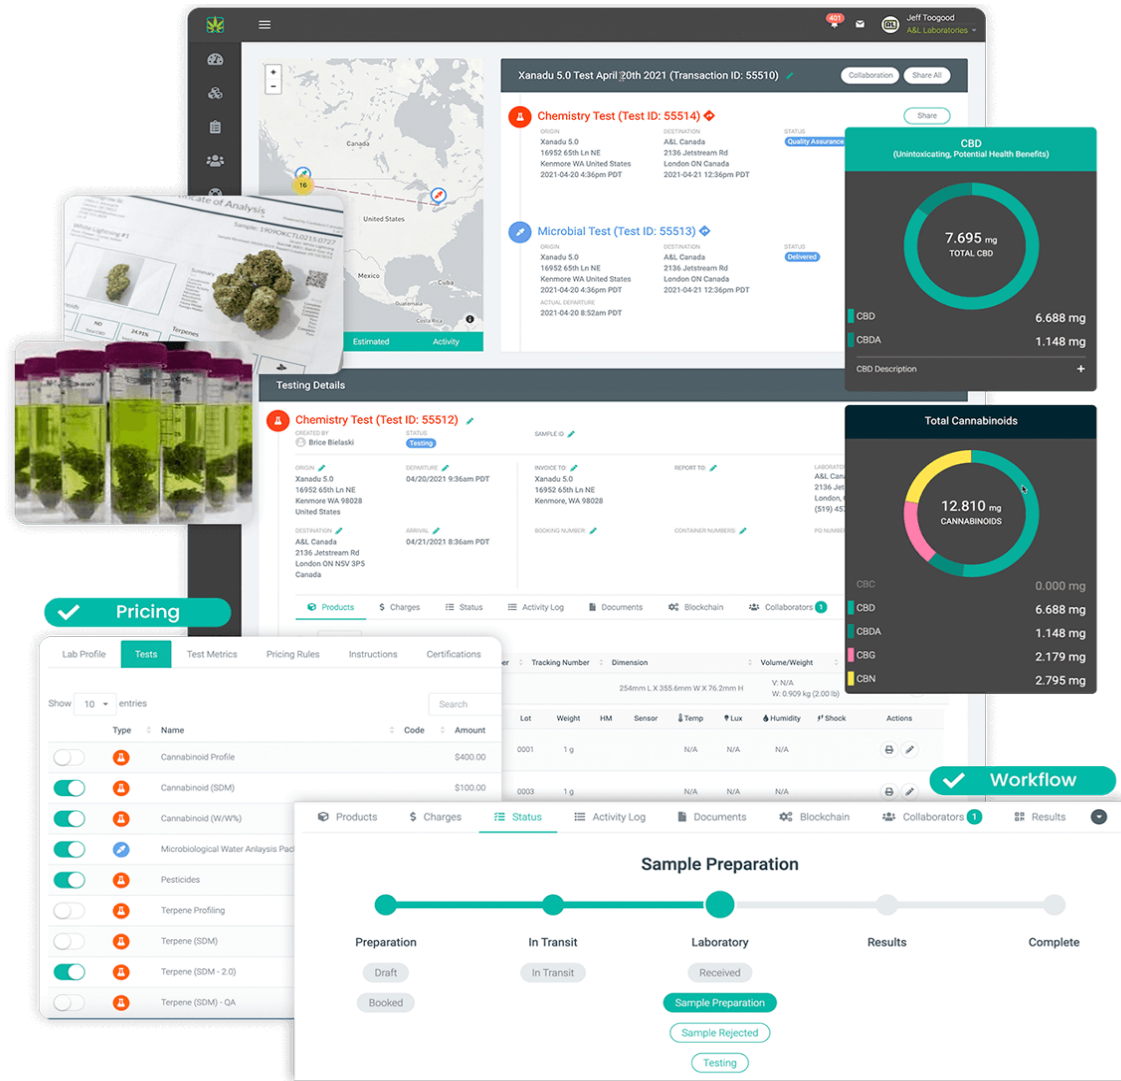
401
Jeff Toogood
A&L Laboratories

Xanadu 5.0 Test April 20th 2021 (Transaction ID: 55510)
Collaboration
Share All

Canada
United States
Mexico
Cuba
16
Estimated
Activity

Chemistry Test (Test ID: 55514)
Share
ORIGIN
Xanadu 5.0
16952 65th Ln NE
Kenmore WA United States
2021-04-20 4:36pm PDT
DESTINATION
A&L Canada
2136 Jetstream Rd
London ON Canada
2021-04-21 12:36pm PDT
STATUS
Quality Assurance

Microbial Test (Test ID: 55513)
ORIGIN
Xanadu 5.0
16952 65th Ln NE
Kenmore WA United States
2021-04-20 4:36pm PDT
ACTUAL DEPARTURE
2021-04-20 8:52am PDT
DESTINATION
A&L Canada
2136 Jetstream Rd
London ON Canada
2021-04-21 12:36pm PDT
STATUS
Delivered

CBD
(Unintoxicating, Potential Health Benefits)
7.695 mg
TOTAL CBD
CBD 6.688 mg
CBDA 1.148 mg
CBD Description +

Total Cannabinoids
12.810 mg
CANNABINOIDS
CBC 0.000 mg
CBD 6.688 mg
CBDA 1.148 mg
CBG 2.179 mg
CBN 2.795 mg

Testing Details
Chemistry Test (Test ID: 55512)
CREATED BY
Brice Bielaski
STATUS
Testing
SAMPLE ID
ORIGIN
Xanadu 5.0
16952 65th Ln NE
Kenmore WA 98028
United States
DEPARTURE
04/20/2021 9:36am PDT
INVOICE TO:
Xanadu 5.0
16952 65th Ln NE
Kenmore WA 98028
REPORT TO:
LABORATORY
A&L Cana
2136 Jetstr
London,
(519) 457
DESTINATION
A&L Canada
2136 Jetstream Rd
London ON N5V 3P5
Canada
ARRIVAL
04/21/2021 8:36am PDT
BOOKING NUMBER
CONTAINER NUMBERS
PO NUMBER

Products Charges Status Activity Log Documents Blockchain Collaborators 1

Pricing
Lab Profile Tests Test Metrics Pricing Rules Instructions Certifications
Show 10 entries
Search
| Type | Name | Code | Amount |
|---|---|---|---|
| | Cannabinoid Profile | | $400.00 |
| | Cannabinoid (SDM) | | $100.00 |
| | Cannabinoid (W/W%) | | |
| | Microbiological Water Anlaysis Pac | | |
| | Pesticides | | |
| | Terpene Profiling | | |
| | Terpene (SDM) | | |
| | Terpene (SDM - 2.0) | | |
| | Terpene (SDM) - QA | | |

Tracking Number Dimension Volume/Weight
254mm L X 355.6mm W X 76.2mm H
V: N/A
W: 0.909 kg (2.00 lb)
Lot Weight HM Sensor Temp Lux Humidity Shock Actions
0001 1 g N/A N/A N/A
0003 1 g

Workflow
Products Charges Status Activity Log Documents Blockchain Collaborators 1 Results
Sample Preparation
Preparation In Transit Laboratory Results Complete
Draft
Booked
In Transit
Received
Sample Preparation
Sample Rejected
Testing